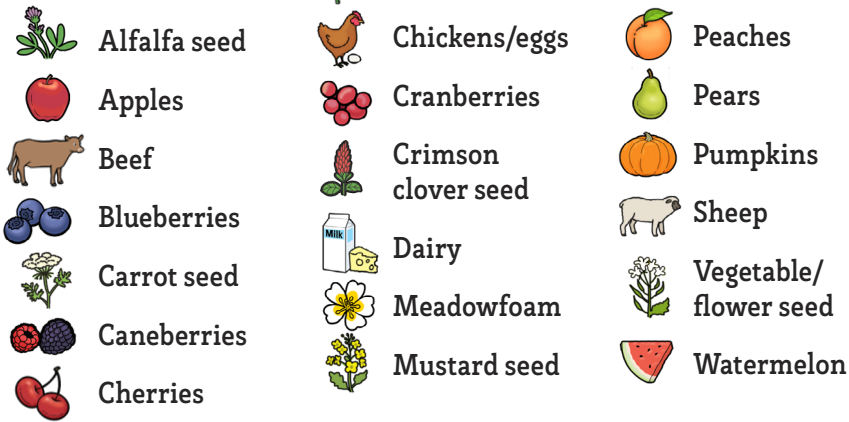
Alfalfa seed

Apples

Beef

Blueberries

Carrot seed

Caneberries

Cherries

Chickens/eggs

Cranberries

Crimson clover seed

Milk

Dairy

Meadowfoam

Mustard seed

Peaches

Pears

Pumpkins

Sheep

Vegetable/ flower seed

Watermelon